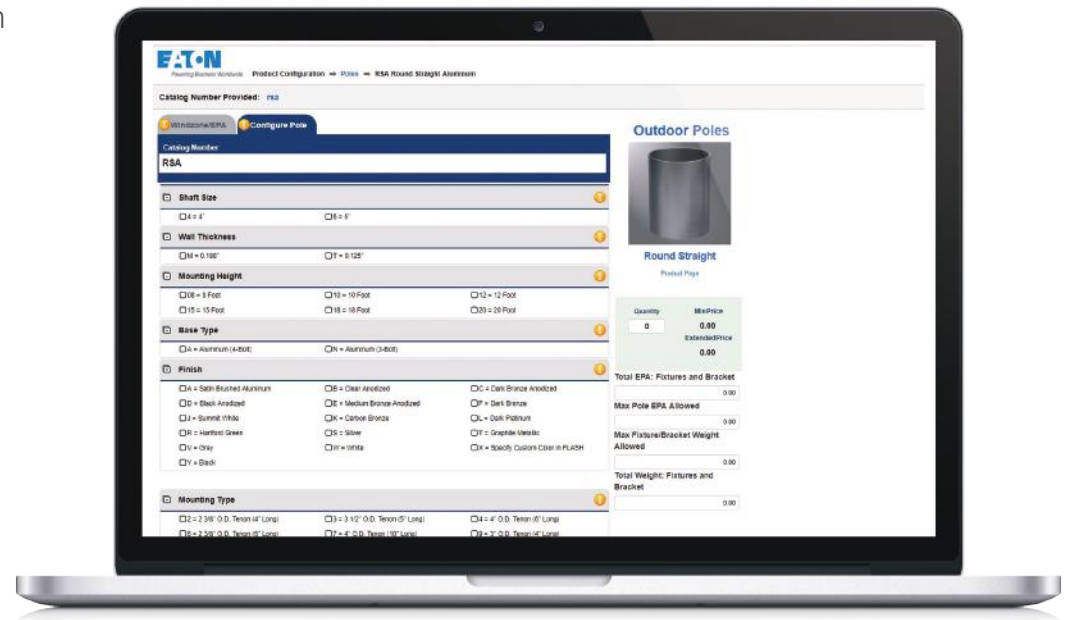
EATON
Powering Business Worldwide Product Configuration ⇒ Poles ⇒ RSA Round Straight Aluminum

Catalog Number Provided: rsa

Windzone/EPA Configure Pole

Catalog Number
RSA

Shaft Size
4 = 4" 5 = 5"

Wall Thickness
M = 0.188" T = 0.125"

Mounting Height
08 = 8 Foot 10 = 10 Foot 12 = 12 Foot
15 = 15 Foot 18 = 18 Foot 20 = 20 Foot

Base Type
A = Aluminum (4-Bolt) N = Aluminum (3-Bolt)

Finish
A = Satin Brushed Aluminum B = Clear Anodized C = Dark Bronze Anodized
D = Black Anodized E = Medium Bronze Anodized F = Dark Bronze
J = Summit White K = Carbon Bronze L = Dark Platinum
R = Hartford Green S = Silver T = Graphite Metallic
V = Gray W = White X = Specify Custom Color in FLASH
Y = Black

Mounting Type
2 = 2 3/8" O.D. Tenon (4" Long) 3 = 3 1/2" O.D. Tenon (5" Long) 4 = 4" O.D. Tenon (6" Long)
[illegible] = 2 3/8" O.D. Tenon (6" Long) 7 = 4" O.D. Tenon (10" Long) 9 = 3" O.D. Tenon (4" Long)

Outdoor Poles

Round Straight
Product Page

Quantity 0
MinPrice 0.00
ExtendedPrice 0.00

Total EPA: Fixtures and Bracket
0.00
Max Pole EPA Allowed
0.00
Max Fixture/Bracket Weight Allowed
0.00
Total Weight: Fixtures and Bracket
0.00